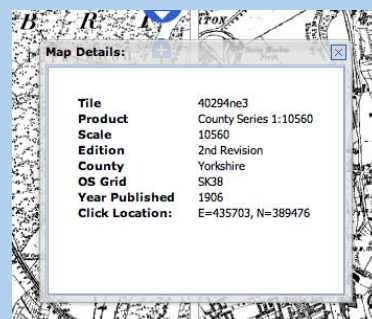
B R TON

Map Details:

| Tile | 40294ne3 |
|---|---|
| Product | County Series 1:10560 |
| Scale | 10560 |
| Edition | 2nd Revision |
| County | Yorkshire |
| OS Grid | SK38 |
| Year Published | 1906 |
| Click Location: | E=435703, N=389476 |